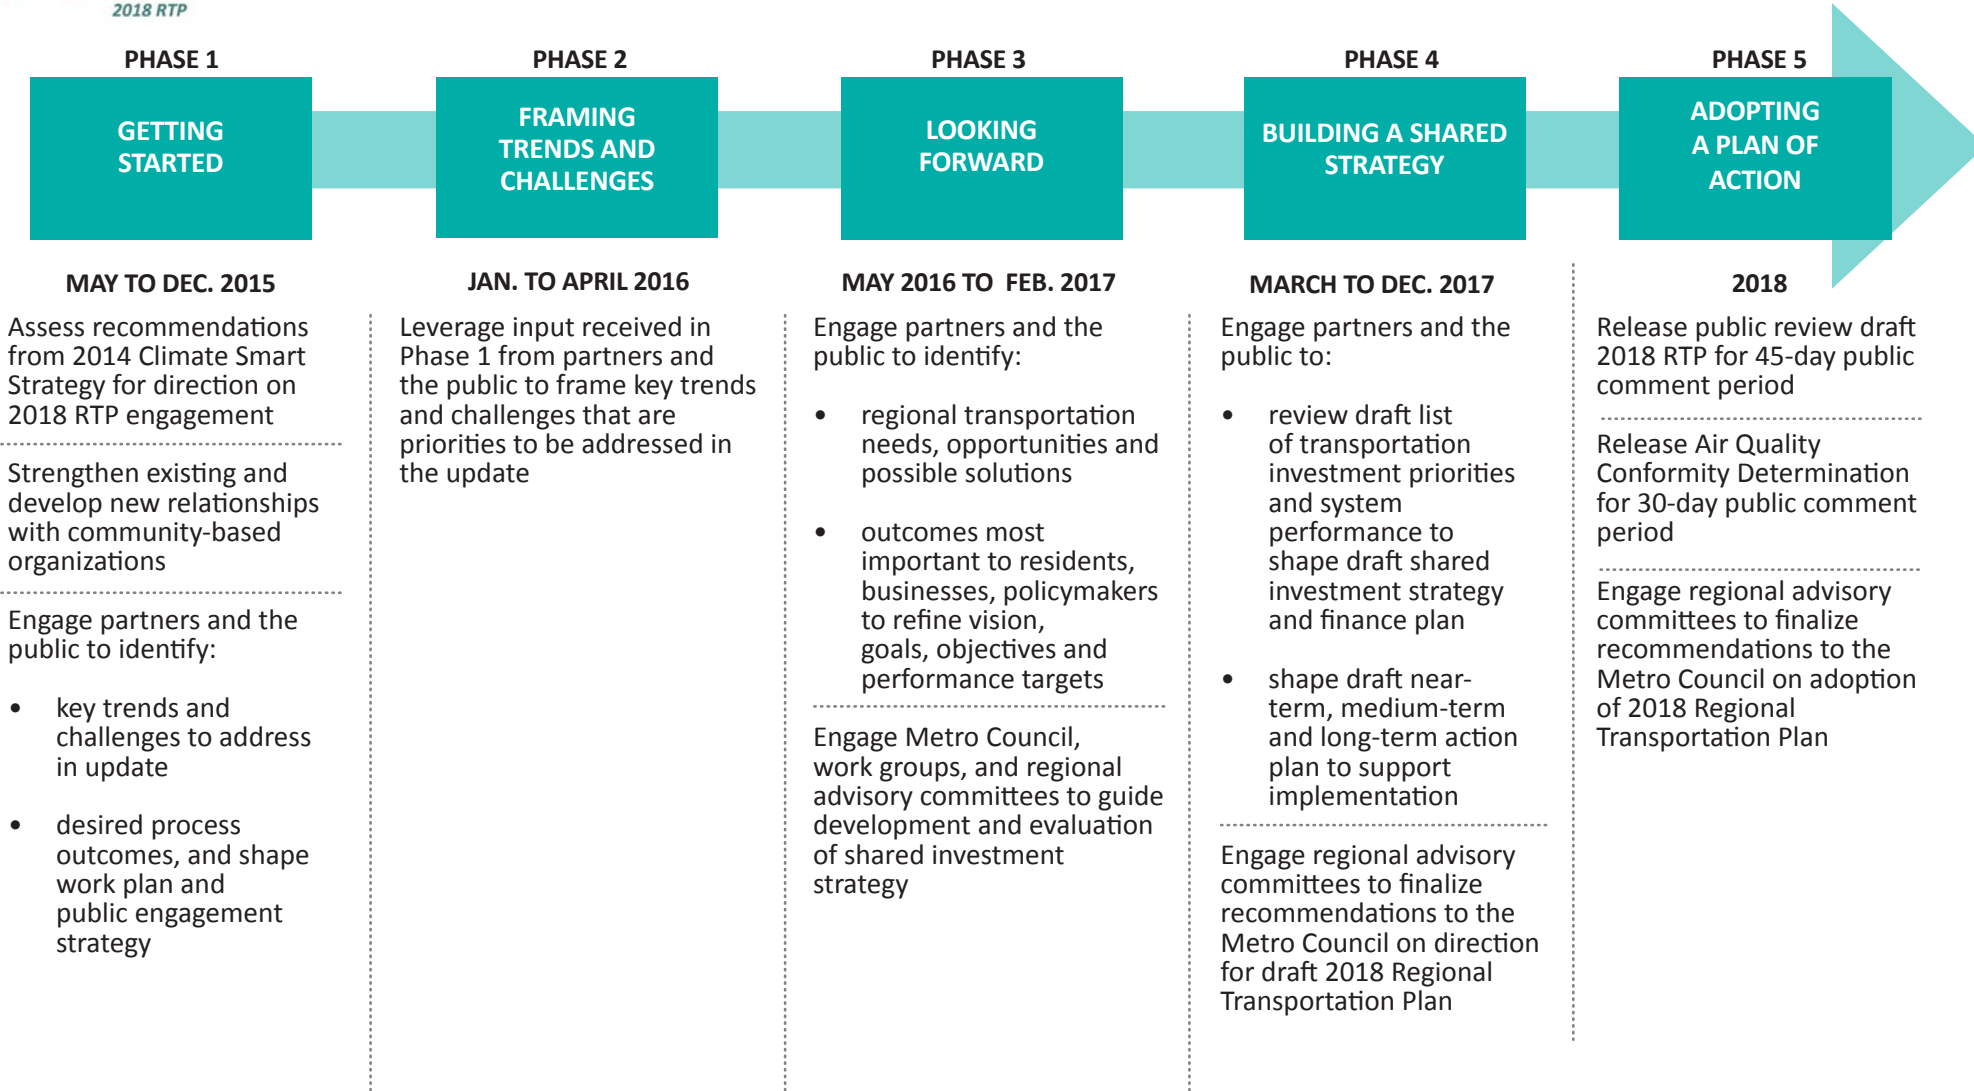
2018 RTP

PHASE 1

GETTING STARTED

MAY TO DEC. 2015

Assess recommendations from 2014 Climate Smart Strategy for direction on 2018 RTP engagement

Strengthen existing and develop new relationships with community-based organizations

Engage partners and the public to identify:

- key trends and challenges to address in update
- desired process outcomes, and shape work plan and public engagement strategy

PHASE 2

FRAMING TRENDS AND CHALLENGES

JAN. TO APRIL 2016

Leverage input received in Phase 1 from partners and the public to frame key trends and challenges that are priorities to be addressed in the update

PHASE 3

LOOKING FORWARD

MAY 2016 TO FEB. 2017

Engage partners and the public to identify:

- regional transportation needs, opportunities and possible solutions
- outcomes most important to residents, businesses, policymakers to refine vision, goals, objectives and performance targets

Engage Metro Council, work groups, and regional advisory committees to guide development and evaluation of shared investment strategy

PHASE 4

BUILDING A SHARED STRATEGY

MARCH TO DEC. 2017

Engage partners and the public to:

- review draft list of transportation investment priorities and system performance to shape draft shared investment strategy and finance plan
- shape draft near-term, medium-term and long-term action plan to support implementation

Engage regional advisory committees to finalize recommendations to the Metro Council on direction for draft 2018 Regional Transportation Plan

PHASE 5

ADOPTING A PLAN OF ACTION

2018

Release public review draft 2018 RTP for 45-day public comment period

Release Air Quality Conformity Determination for 30-day public comment period

Engage regional advisory committees to finalize recommendations to the Metro Council on adoption of 2018 Regional Transportation Plan